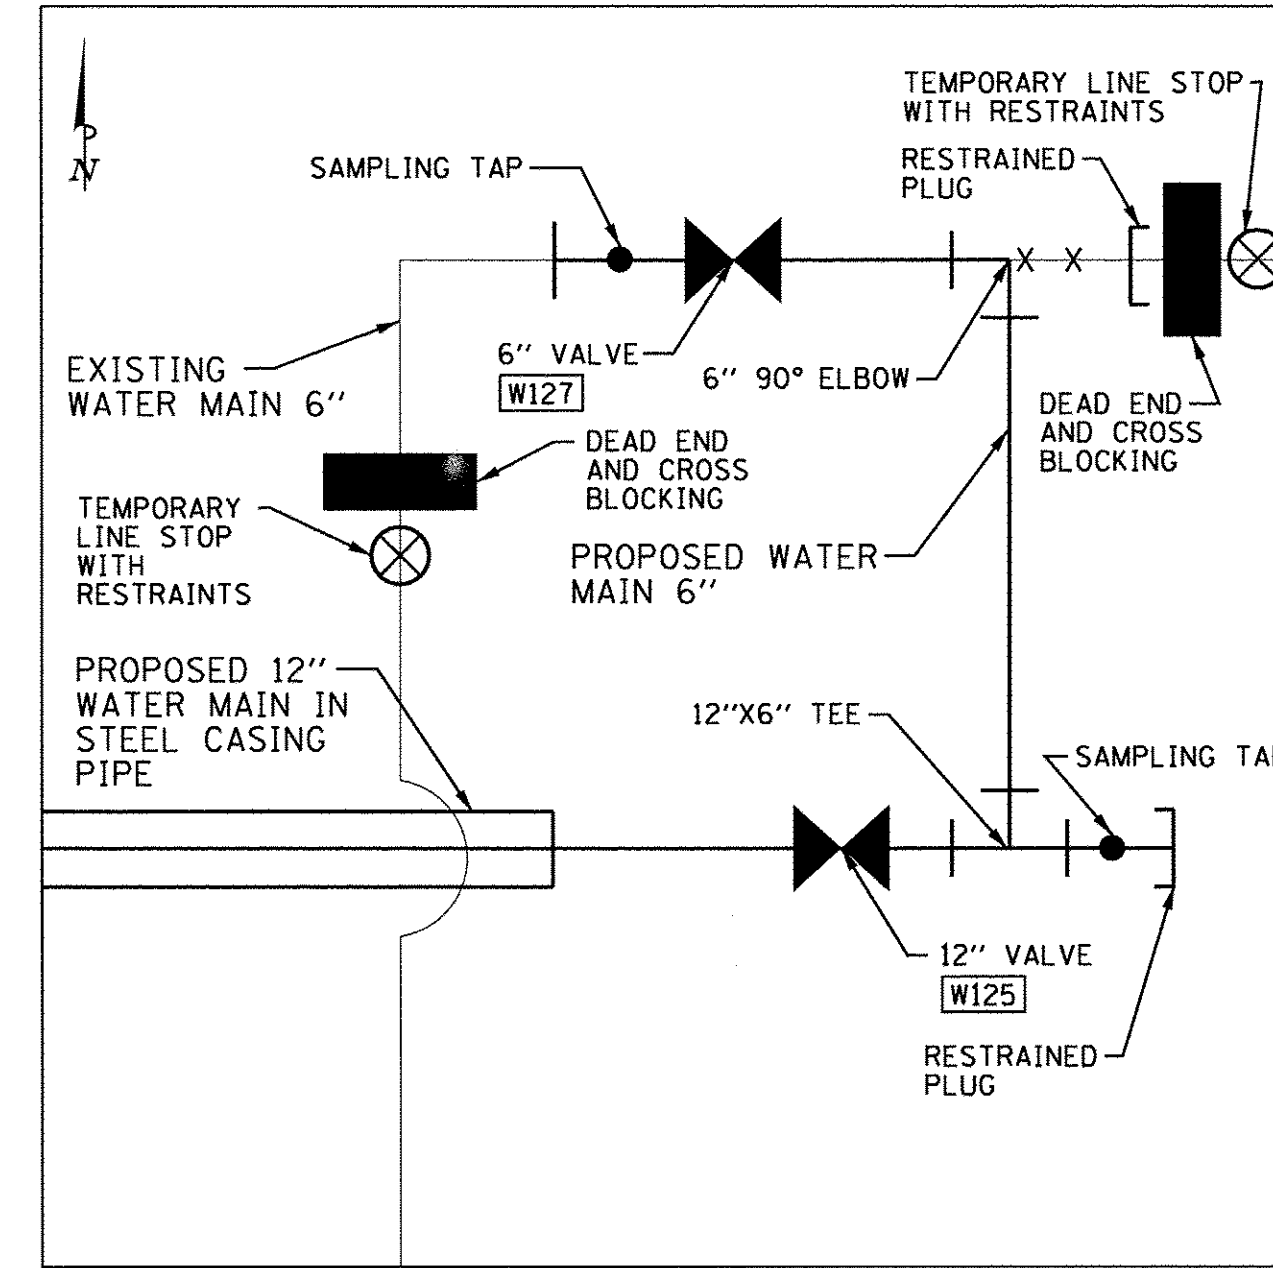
N

TEMPORARY LINE STOP WITH RESTRAINTS

SAMPLING TAP

RESTRAINED PLUG

EXISTING WATER MAIN 6''

6'' VALVE
W127

6'' 90° ELBOW

DEAD END AND CROSS BLOCKING

DEAD END AND CROSS BLOCKING

TEMPORARY LINE STOP WITH RESTRAINTS

PROPOSED WATER MAIN 6''

PROPOSED 12'' WATER MAIN IN STEEL CASING PIPE

12''X6'' TEE

SAMPLING TA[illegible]

12'' VALVE
W125

RESTRAINED PLUG